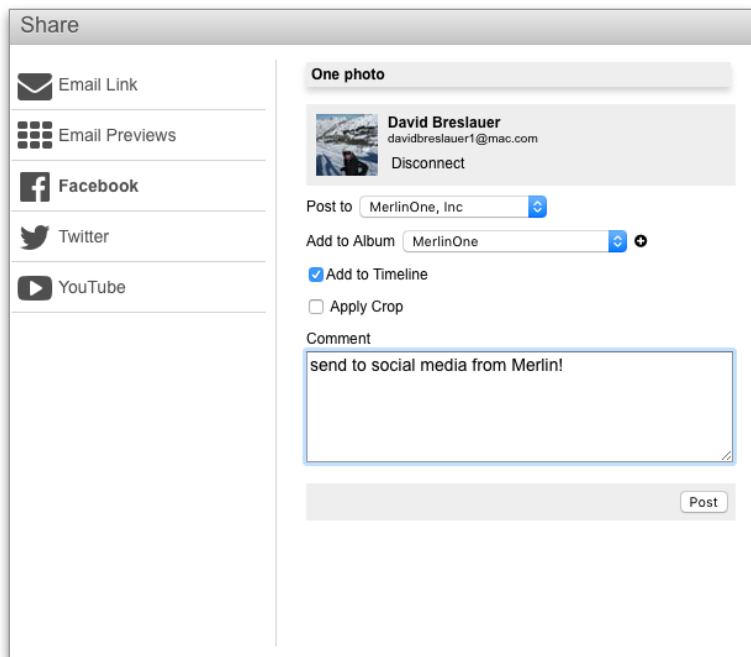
Share

Email Link

Email Previews

Facebook

Twitter

YouTube

One photo

David Breslauer
davidbreslauer1@mac.com
Disconnect

Post to MerlinOne, Inc

Add to Album MerlinOne

Add to Timeline

Apply Crop

Comment

send to social media from Merlin!

Post